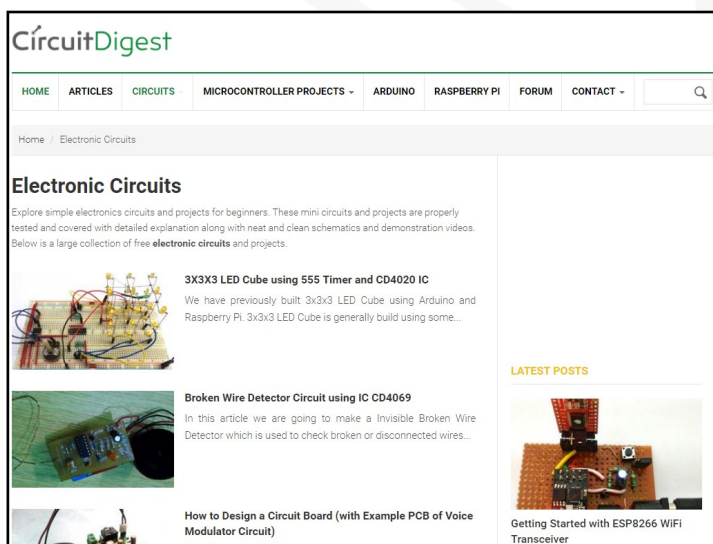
CircuitDigest

HOME ARTICLES CIRCUITS MICROCONTROLLER PROJECTS ARDUINO RASPBERRY PI FORUM CONTACT

Home / Electronic Circuits

Electronic Circuits

Explore simple electronics circuits and projects for beginners. These mini circuits and projects are properly tested and covered with detailed explanation along with neat and clean schematics and demonstration videos. Below is a large collection of free **electronic circuits** and projects.

3X3X3 LED Cube using 555 Timer and CD4020 IC

We have previously built 3x3x3 LED Cube using Arduino and Raspberry Pi. 3x3x3 LED Cube is generally build using some...

Broken Wire Detector Circuit using IC CD4069

In this article we are going to make a Invisible Broken Wire Detector which is used to check broken or disconnected wires...

How to Design a Circuit Board (with Example PCB of Voice Modulator Circuit)

LATEST POSTS

Getting Started with ESP8266 WiFi Transceiver